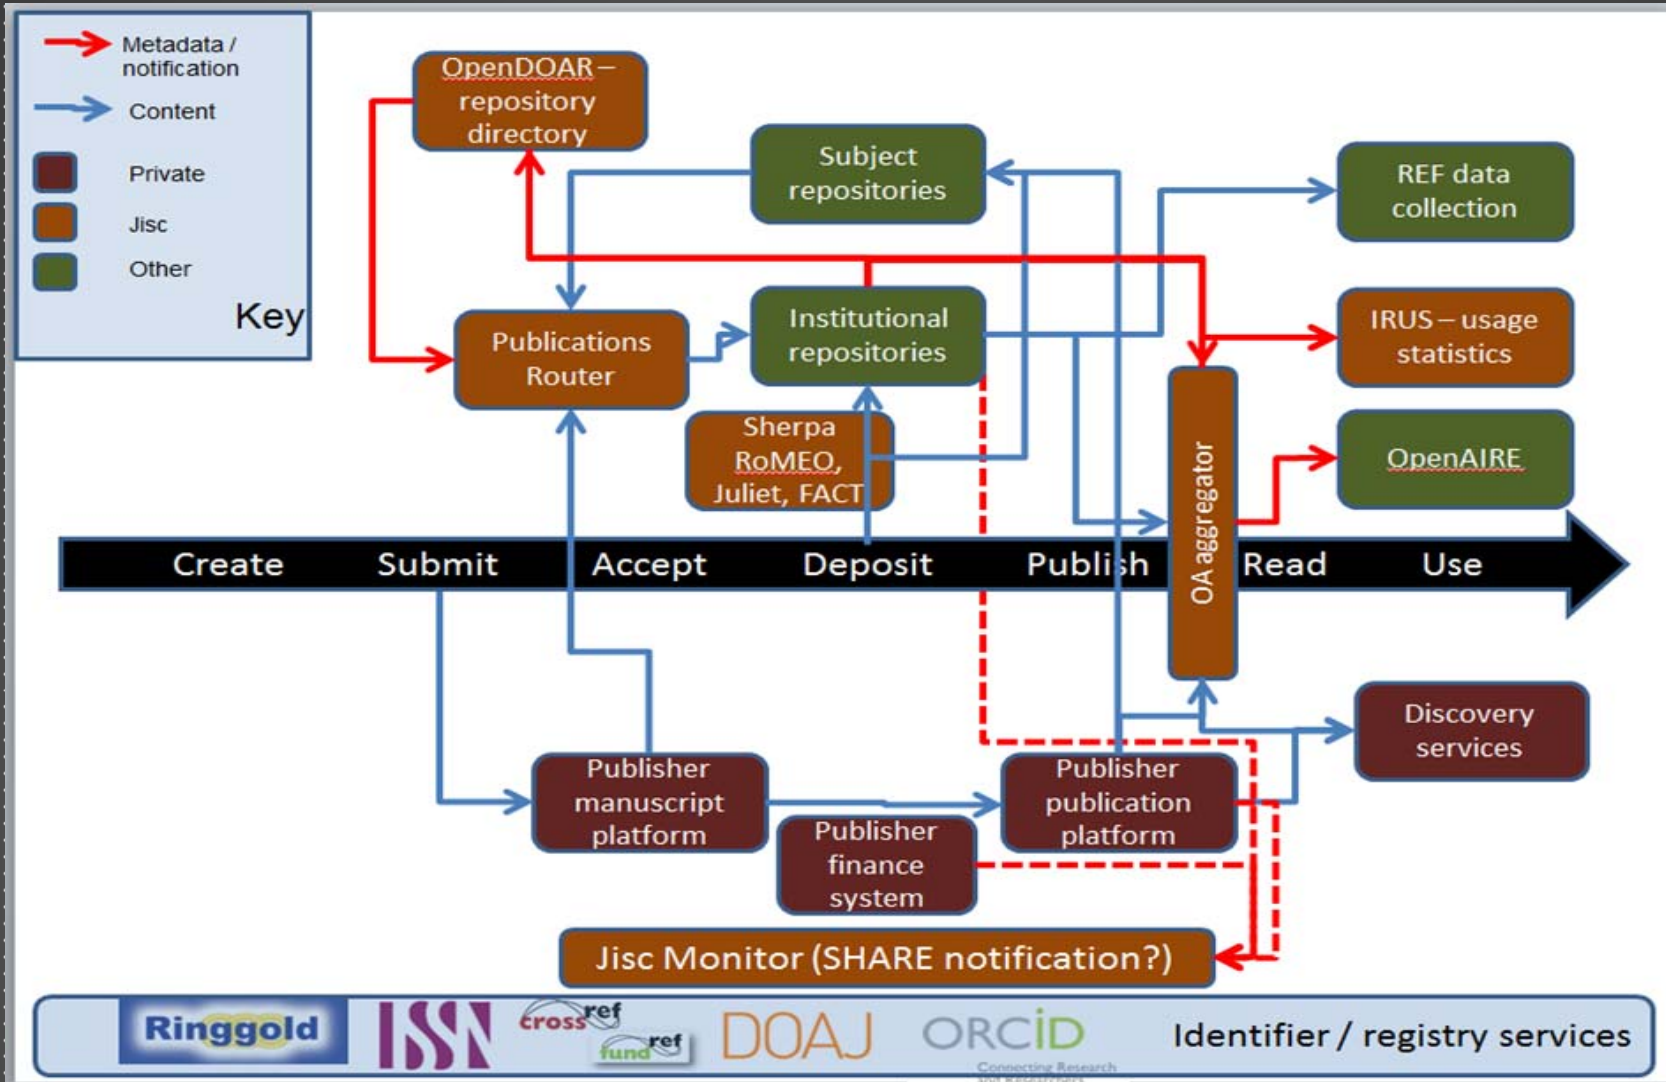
Metadata / notification

Content

Private

Jisc

Other

Key

OpenDOAR – repository directory

Subject repositories

REF data collection

Publications Router

Institutional repositories

IRUS – usage statistics

Sherpa RoMEO, Juliet, FACT

OpenAIRE

OA aggregator

Create Submit Accept Deposit Publish Read Use

Discovery services

Publisher manuscript platform

Publisher publication platform

Publisher finance system

Jisc Monitor (SHARE notification?)

Ringgold ISSN crossref fundref DOAJ ORCID Connecting Research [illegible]

Identifier / registry services